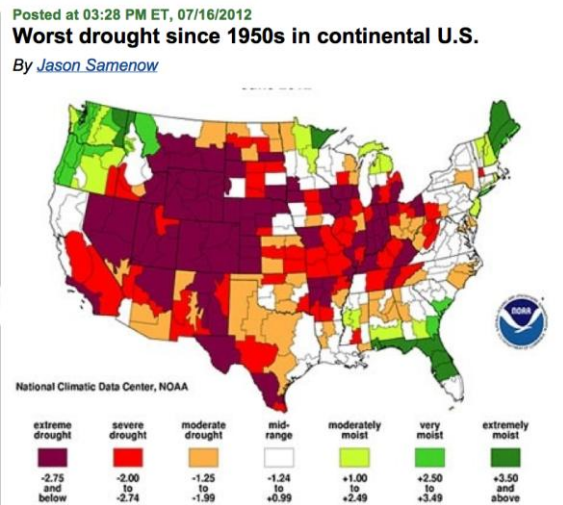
Posted at 03:28 PM ET, 07/16/2012

Worst drought since 1950s in continental U.S.

By Jason Samenow

NOAA

National Climatic Data Center, NOAA

| extreme drought | severe drought | moderate drought | mid-range | moderately moist | very moist | extremely moist |
|---|---|---|---|---|---|---|
| -2.75 and below | -2.00 to -2.74 | -1.25 to -1.99 | -1.24 to +0.99 | +1.00 to +2.49 | +2.50 to +3.49 | +3.50 and above |